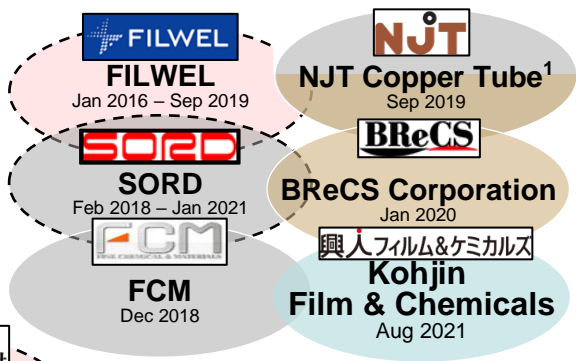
FILWEL
FILWEL
Jan 2016 – Sep 2019

SORD
SORD
Feb 2018 – Jan 2021

FCM
FINE CHEMICAL & MATERIALS
FCM
Dec 2018

NJT
NJT Copper Tube$^1$
Sep 2019

BReCS
BReCS Corporation
Jan 2020

興人フィルム&ケミカルズ
Kohjin Film & Chemicals
Aug 2021